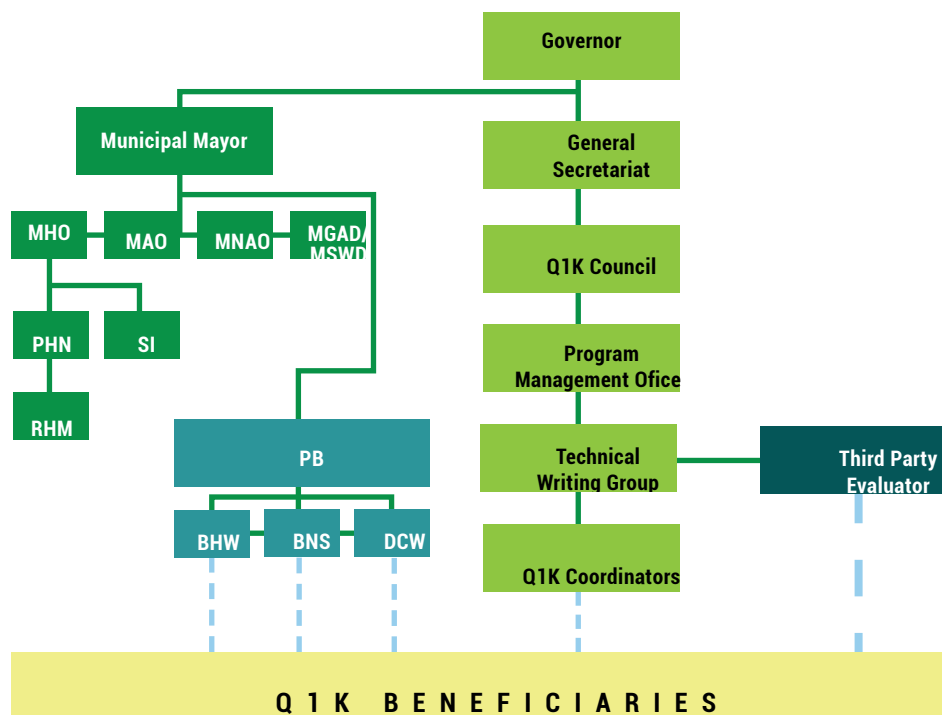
Governor

Municipal Mayor

General Secretariat

MHO

MAO

MNAO

MGAD/ MSWD

Q1K Council

PHN

SI

Program Management Ofice

RHM

PB

Technical Writing Group

Third Party Evaluator

BHW

BNS

DCW

Q1K Coordinators

Q1K BENEFICIARIES